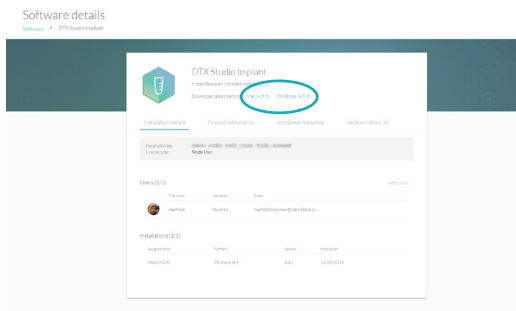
Software details

Software > DTX Studio Implant

DTX Studio Implant

Nobel Biocare • Installations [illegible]

Download latest version: Mac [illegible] Windows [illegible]

Installation details   Product information   Additional resources   Version history (3)

Installation key: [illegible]
License type: Single User

Users (1/1)

Edit users

| First name | Last name | Email |
|---|---|---|
| Machteld | Neuman | machteld.neuman@nobelbiocare... |

Installations (1/1)

| Assigned name | Platform | Version | Activated |
|---|---|---|---|
| Mac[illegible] | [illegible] | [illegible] | Jul 09, 2018 |